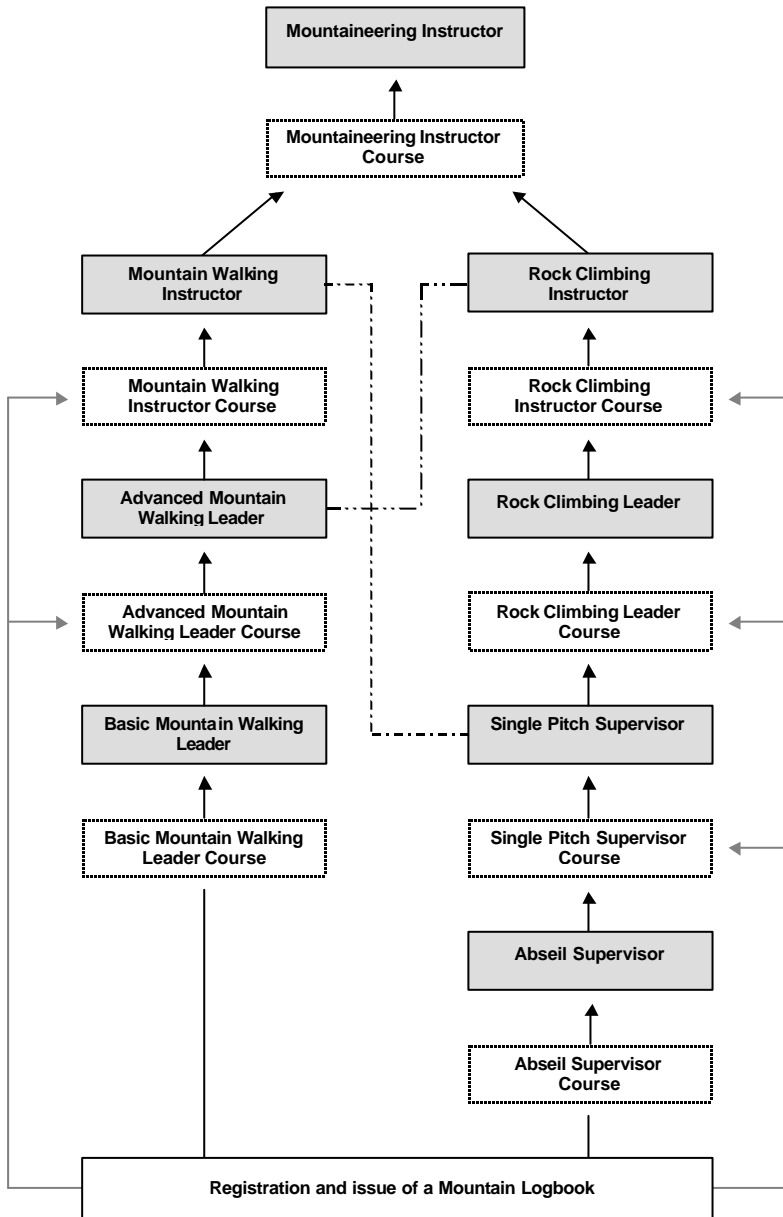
Mountaineering Instructor

Mountaineering Instructor Course

Mountain Walking Instructor

Rock Climbing Instructor

Mountain Walking Instructor Course

Rock Climbing Instructor Course

Advanced Mountain Walking Leader

Rock Climbing Leader

Advanced Mountain Walking Leader Course

Rock Climbing Leader Course

Basic Mountain Walking Leader

Single Pitch Supervisor

Basic Mountain Walking Leader Course

Single Pitch Supervisor Course

Abseil Supervisor

Abseil Supervisor Course

Registration and issue of a Mountain Logbook